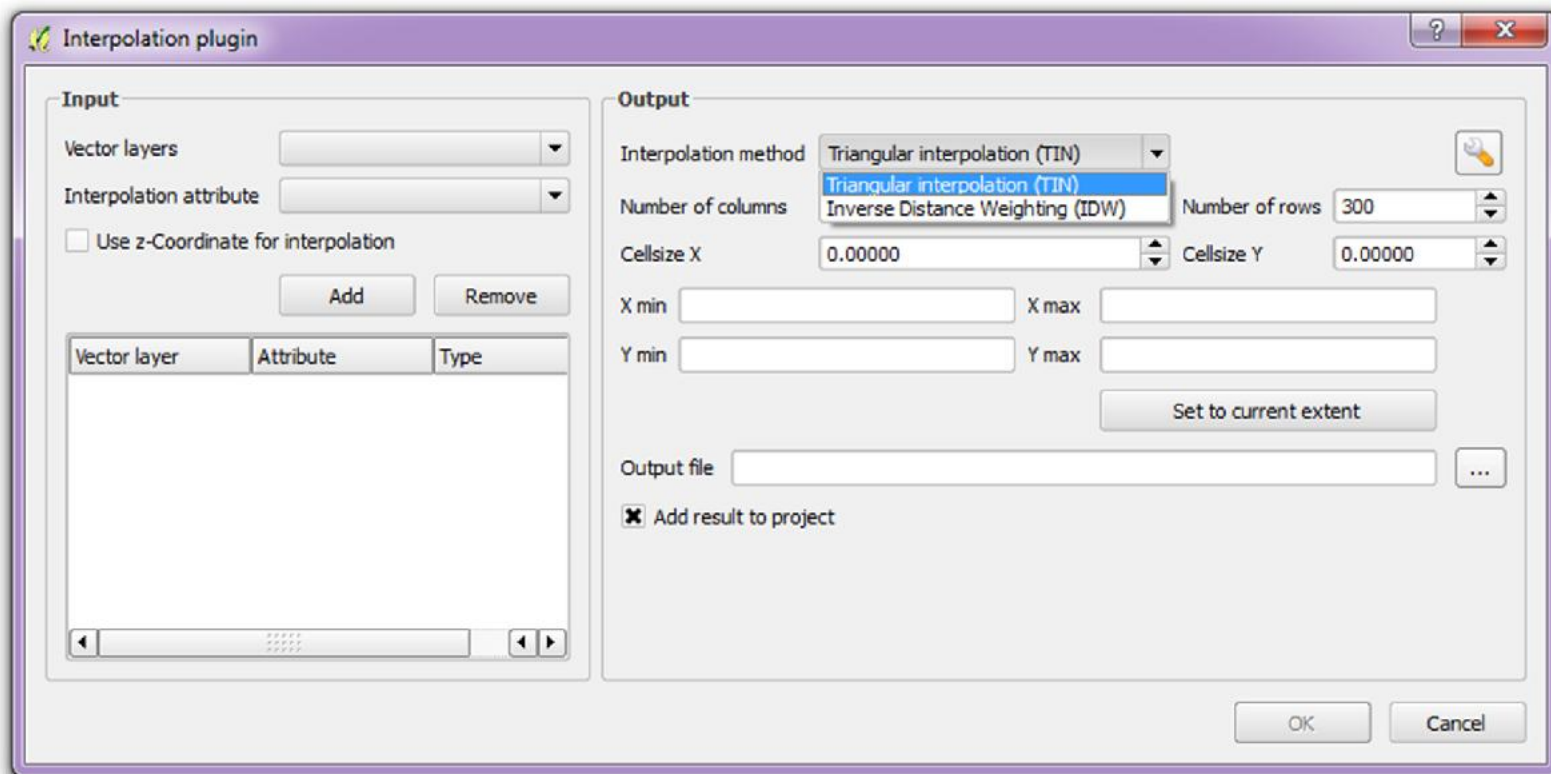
Interpolation plugin

?

X

Input

Vector layers

Interpolation attribute

Use z-Coordinate for interpolation

Add

Remove

| Vector layer | Attribute | Type |
|---|---|---|

Output

Interpolation method

Triangular interpolation (TIN)

Triangular interpolation (TIN)

Inverse Distance Weighting (IDW)

Number of columns

Number of rows

300

Cellsize X

0.00000

Cellsize Y

0.00000

X min

X max

Y min

Y max

Set to current extent

Output file

...

Add result to project

OK

Cancel